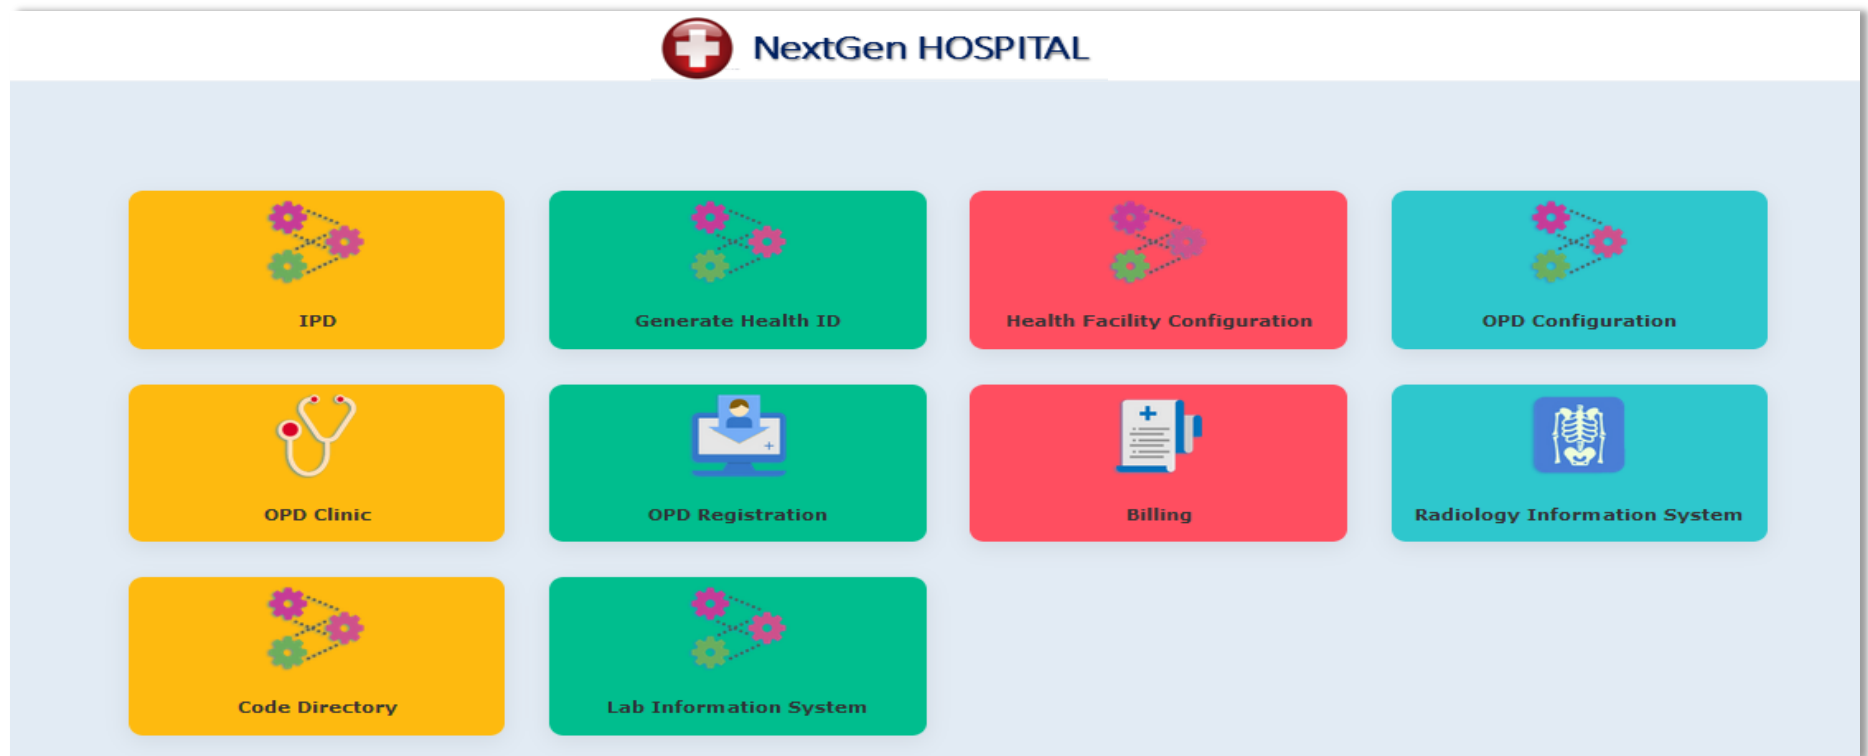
NextGen HOSPITAL

IPD

Generate Health ID

Health Facility Configuration

OPD Configuration

OPD Clinic

OPD Registration

Billing

Radiology Information System

Code Directory

Lab Information System